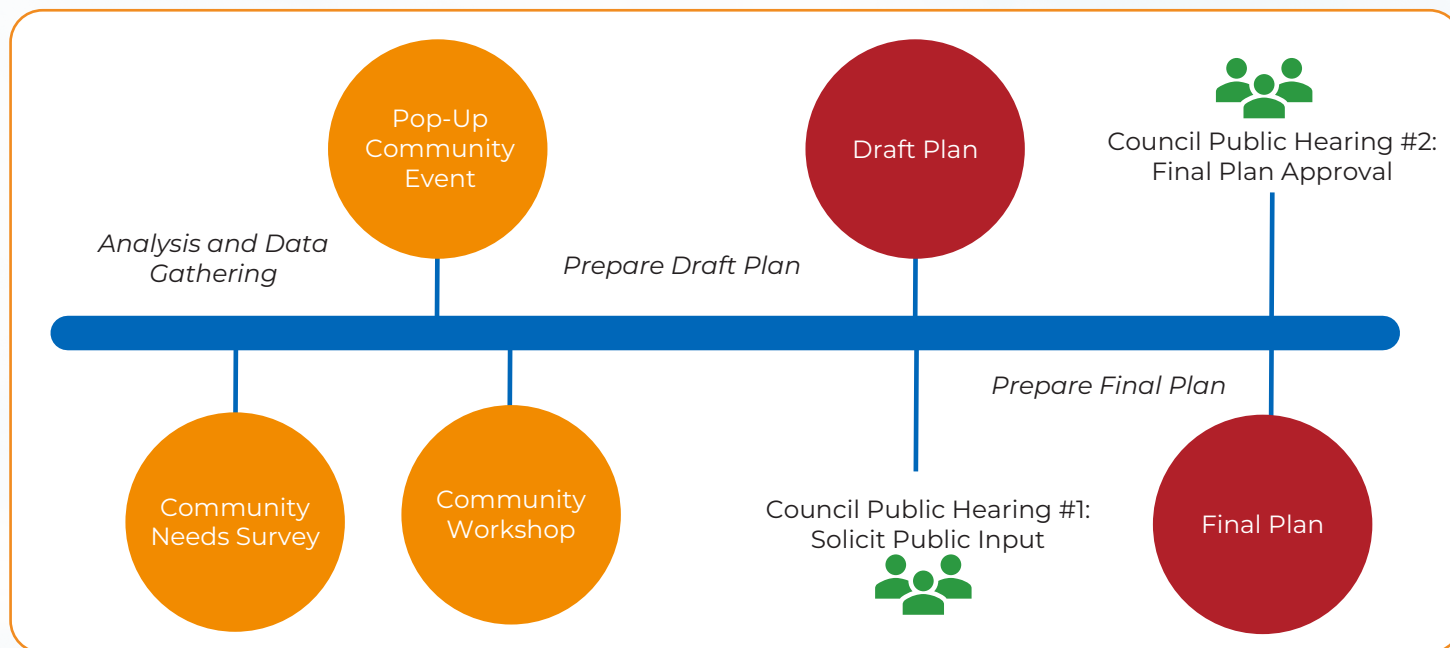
Pop-Up Community Event

Draft Plan

Council Public Hearing #2: Final Plan Approval

Analysis and Data Gathering

Prepare Draft Plan

Prepare Final Plan

Community Needs Survey

Community Workshop

Council Public Hearing #1: Solicit Public Input

Final Plan